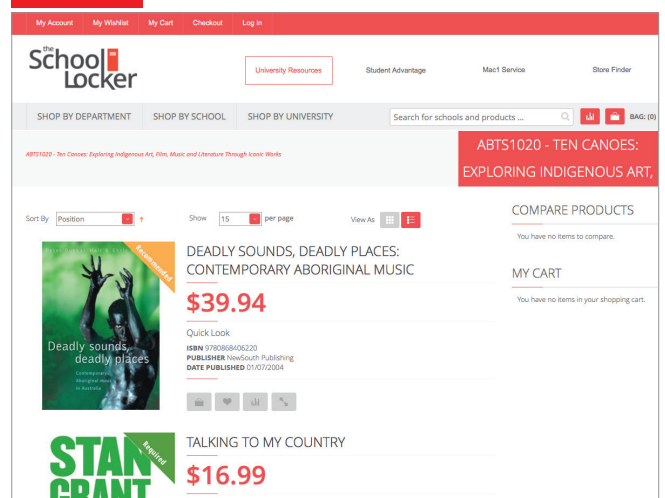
My Account My Wishlist My Cart Checkout Log In

the School Locker

University Resources Student Advantage Mac1 Service Store Finder

SHOP BY DEPARTMENT SHOP BY SCHOOL SHOP BY UNIVERSITY

Search for schools and products ...

BAG: (0)

ABTS1020 - Ten Canoes: Exploring Indigenous Art, Film, Music and Literature Through Iconic Works

ABTS1020 - TEN CANOES: EXPLORING INDIGENOUS ART,

Sort By Position

Show 15 per page

View As

COMPARE PRODUCTS

You have no items to compare.

MY CART

You have no items in your shopping cart.

Recommended

Deadly sounds, deadly places

Contemporary Aboriginal music in Australia

DEADLY SOUNDS, DEADLY PLACES: CONTEMPORARY ABORIGINAL MUSIC

$39.94

Quick Look

ISBN 9780868406220
PUBLISHER NewSouth Publishing
DATE PUBLISHED 01/07/2004

Required

STAN GRANT

TALKING TO MY COUNTRY

$16.99